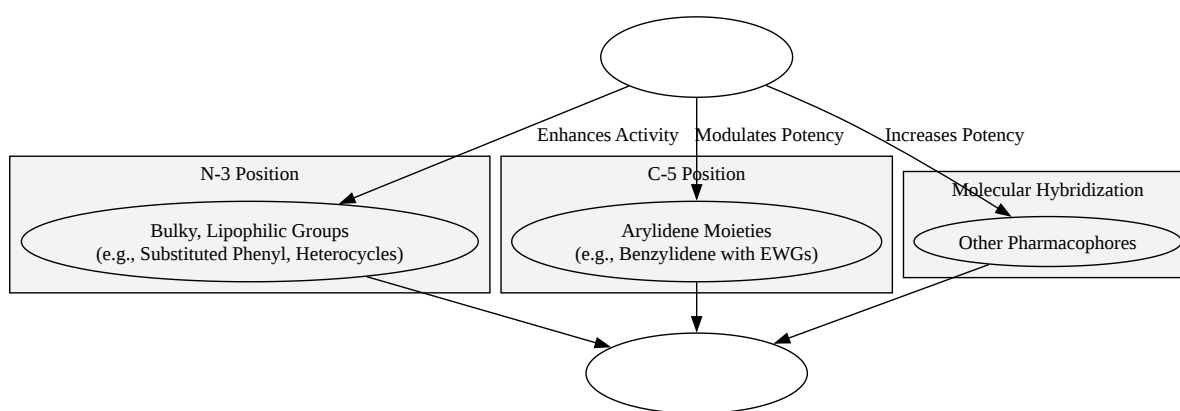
Enhances Activity
Modulates Potency
Increases Potency

N-3 Position
Bulky, Lipophilic Groups
(e.g., Substituted Phenyl, Heterocycles)

C-5 Position
Arylidene Moieties
(e.g., Benzylidene with EWGs)

Molecular Hybridization
Other Pharmacophores